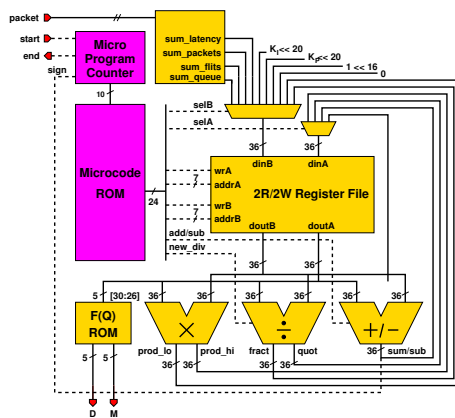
packet
start
end
sign
Micro Program Counter
sum_latency
sum_packets
sum_flits
sum_queue
$K_I << 20$
$K_P << 20$
$1 << 16$
0
10
selB
selA
36
36
Microcode ROM
wrA
addrA
wrB
addrB
7
7
24
dinB
dinA
2R/2W Register File
doutB
doutA
add/sub
new_div
36
36
5
[30:26]
36
36
36
36
36
36
F(Q) ROM
×
÷
+/−
prod_lo
prod_hi
fract
quot
sum/sub
5
5
36
36
36
D
M